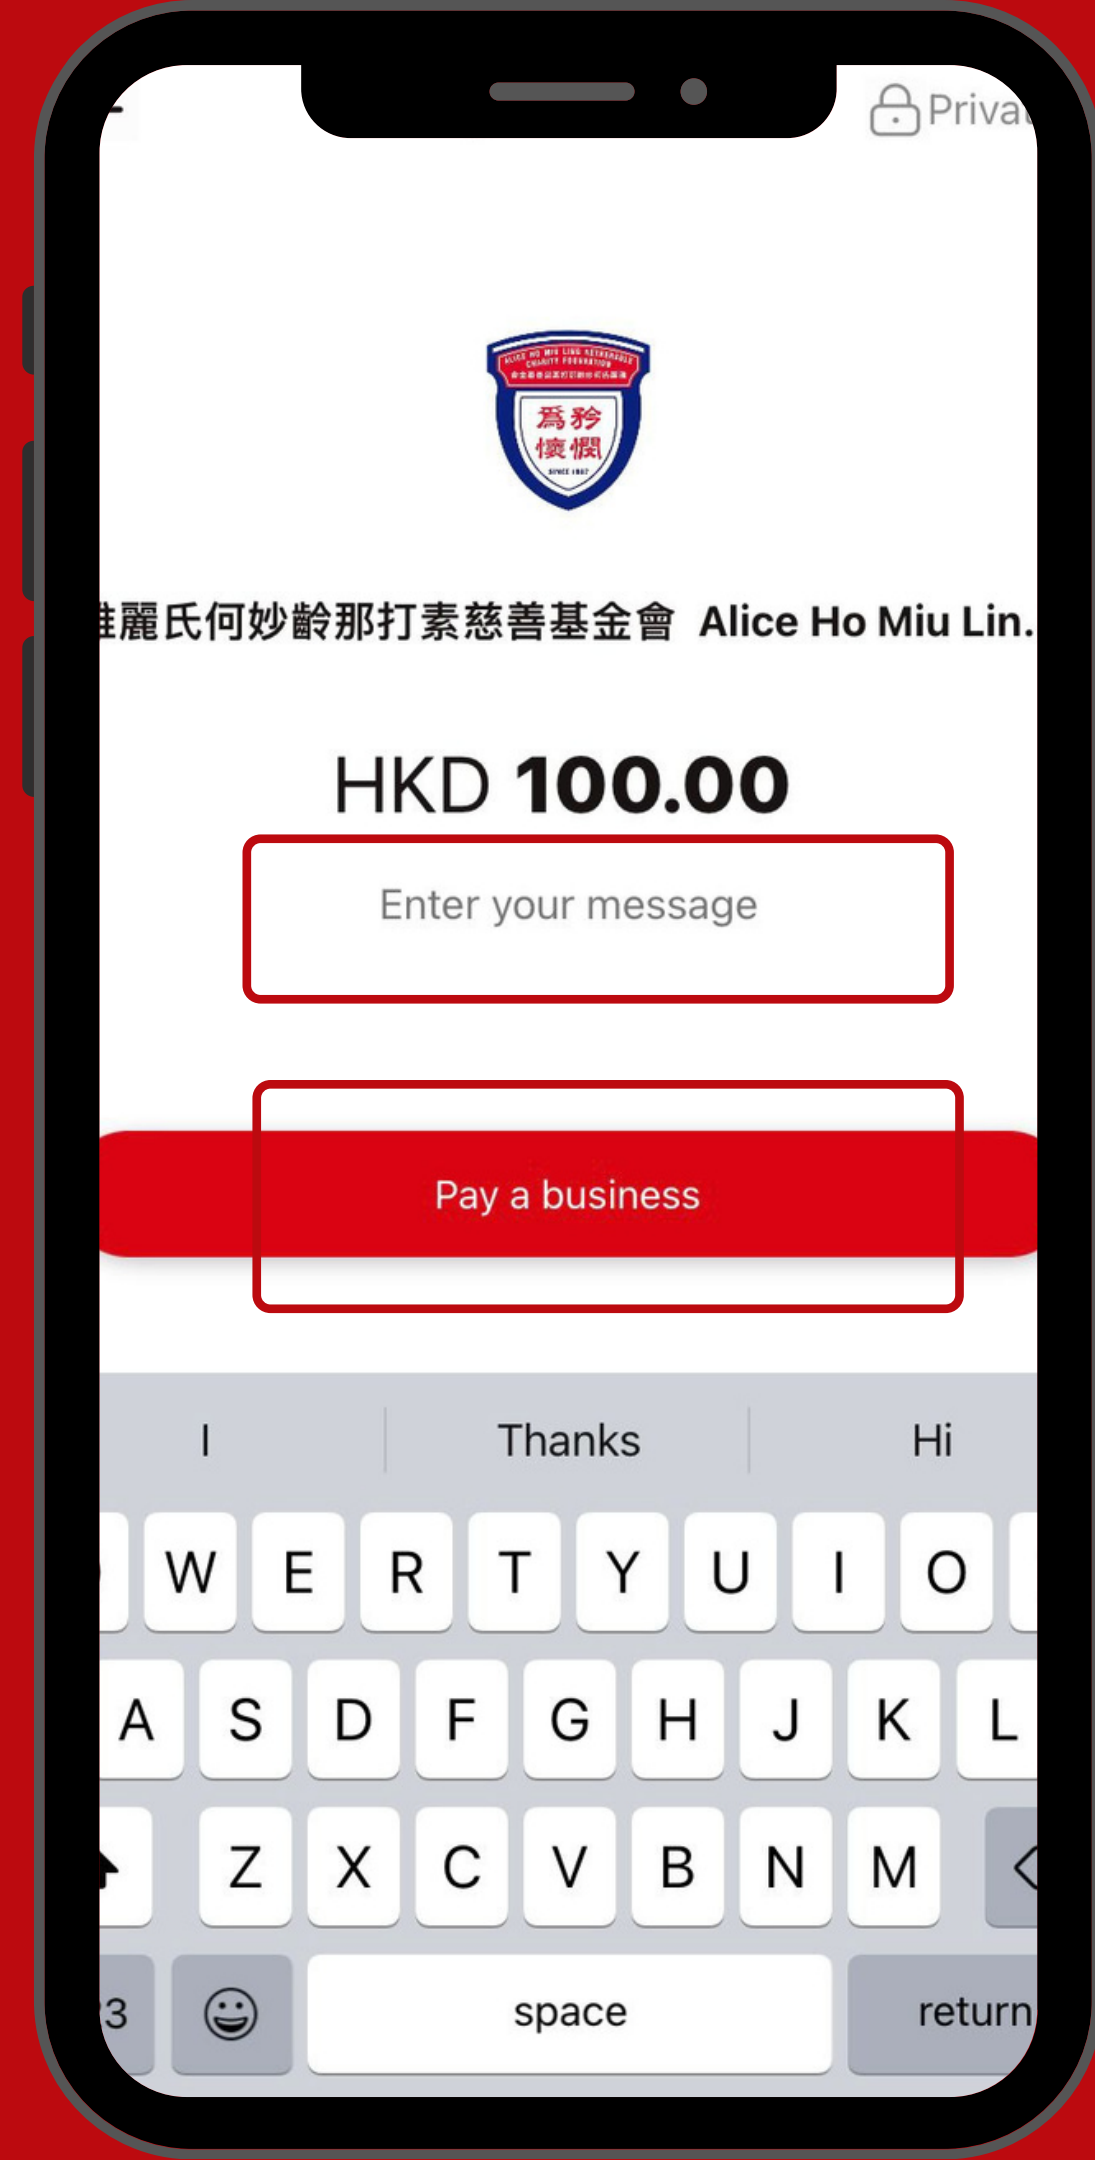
Priva

ALICE HO MIU LING NETHERSOLE CHARITY FOUNDATION
為矜
懷憫
SINCE 1887

雅麗氏何妙齡那打素慈善基金會 Alice Ho Miu Lin.

HKD 100.00

Enter your message

Pay a business

I
Thanks
Hi

W E R T Y U I O
A S D F G H J K L
Z X C V B N M
3
space
return